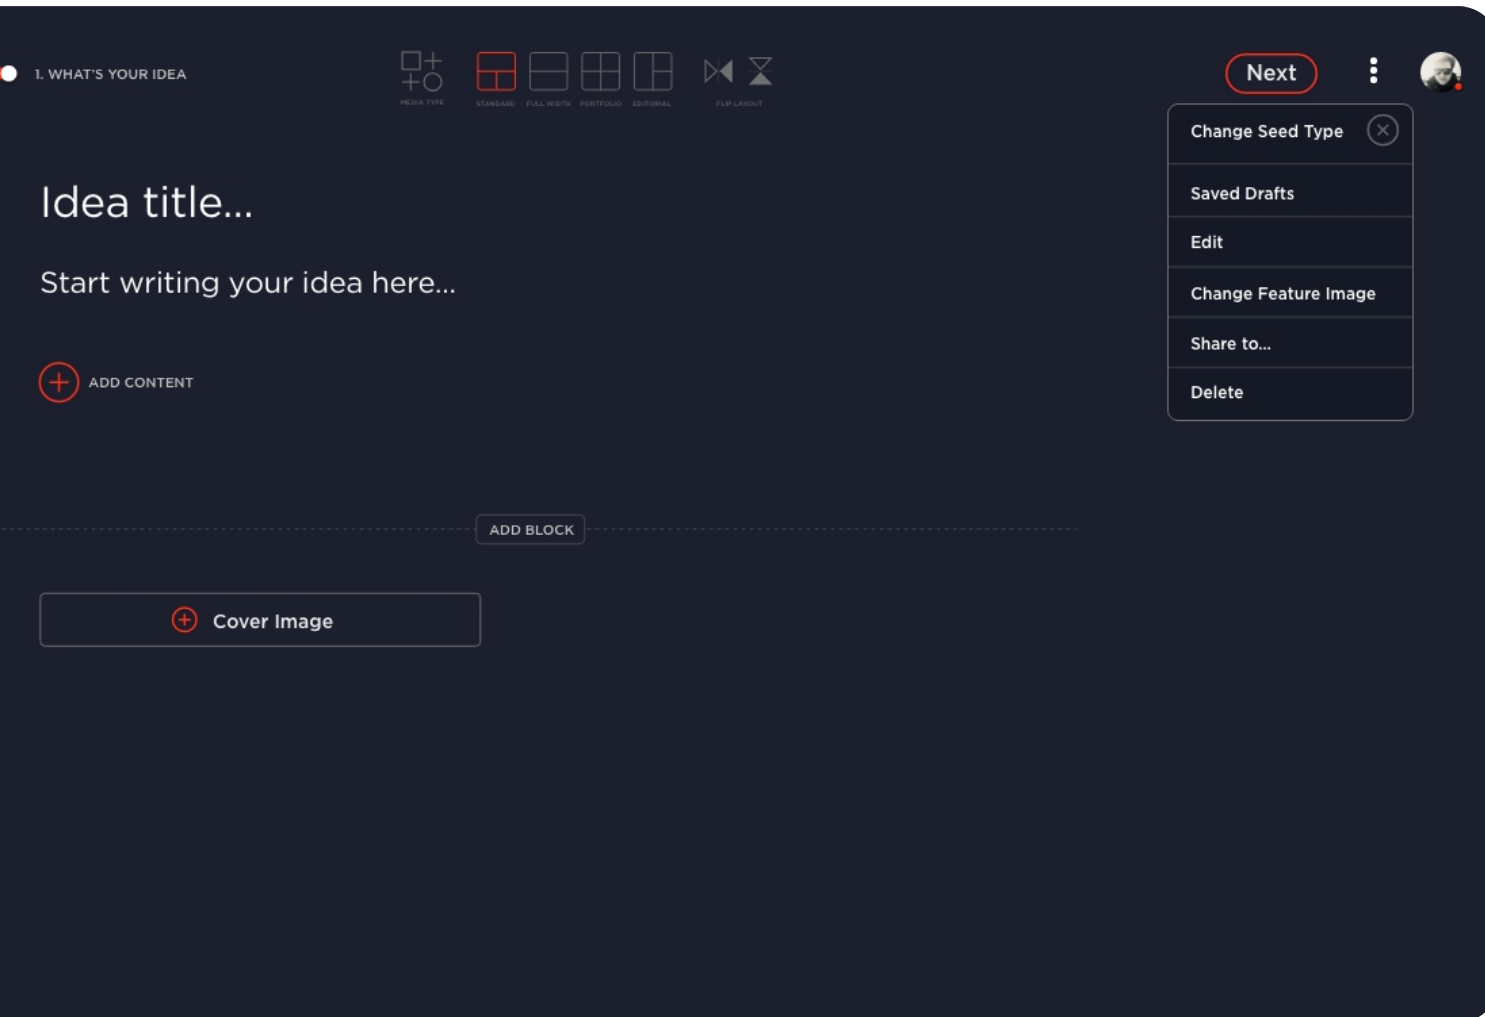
1. WHAT'S YOUR IDEA

MEDIA TYPE

STANDARD FULL WIDTH PORTFOLIO EDITORIAL

FLIP LAYOUT

Next

Change Seed Type

Saved Drafts

Edit

Change Feature Image

Share to...

Delete

Idea title...

Start writing your idea here...

ADD CONTENT

ADD BLOCK

Cover Image